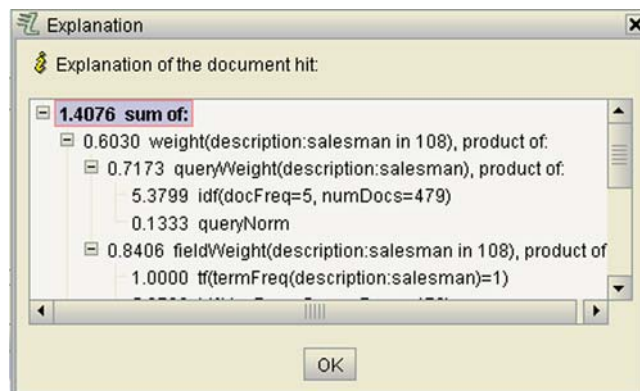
Explanation

Explanation of the document hit:

1.4076 sum of:
0.6030 weight(description:salesman in 108), product of:
0.7173 queryWeight(description:salesman), product of:
5.3799 idf(docFreq=5, numDocs=479)
0.1333 queryNorm
0.8406 fieldWeight(description:salesman in 108), product of
1.0000 tf(termFreq(description:salesman)=1)
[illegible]

OK